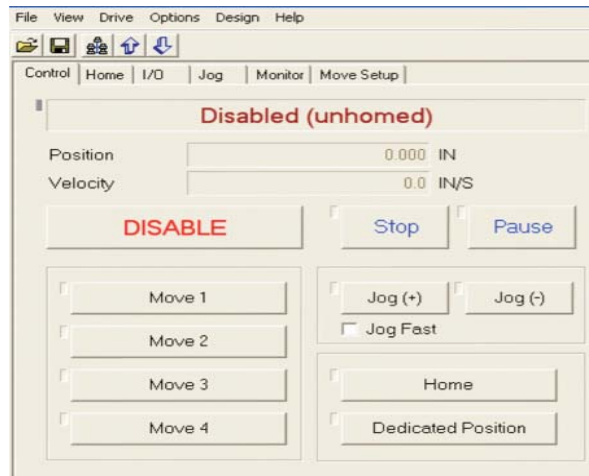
File View Drive Options Design Help

Control | Home | I/O | Jog | Monitor | Move Setup

Disabled (unhomed)

Position 0.000 IN
Velocity 0.0 IN/S

DISABLE
Stop
Pause

Move 1
Move 2
Move 3
Move 4

Jog (+)
Jog (-)
Jog Fast

Home
Dedicated Position